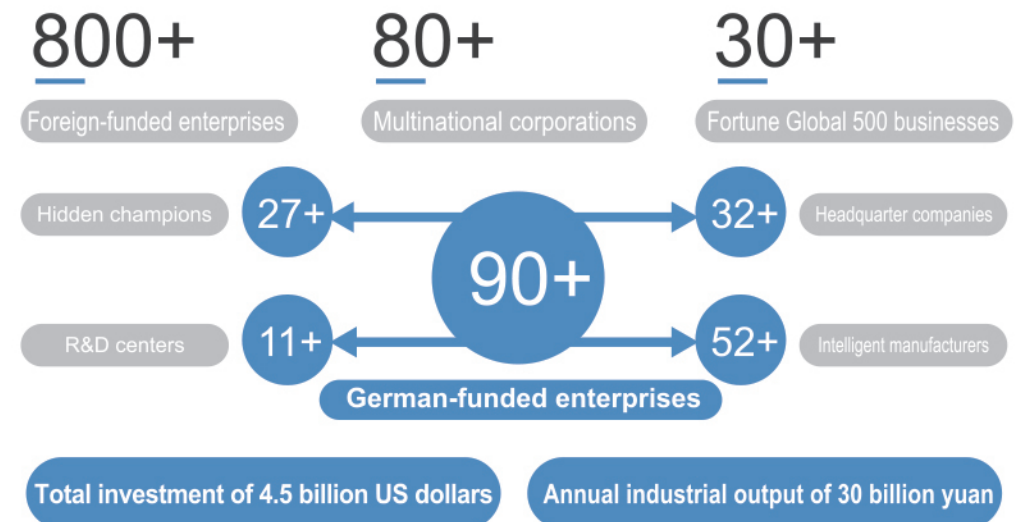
800+
Foreign-funded enterprises

80+
Multinational corporations

30+
Fortune Global 500 businesses

Hidden champions
27+

32+
Headquarter companies

90+

R&D centers
11+

52+
Intelligent manufacturers

German-funded enterprises

Total investment of 4.5 billion US dollars

Annual industrial output of 30 billion yuan